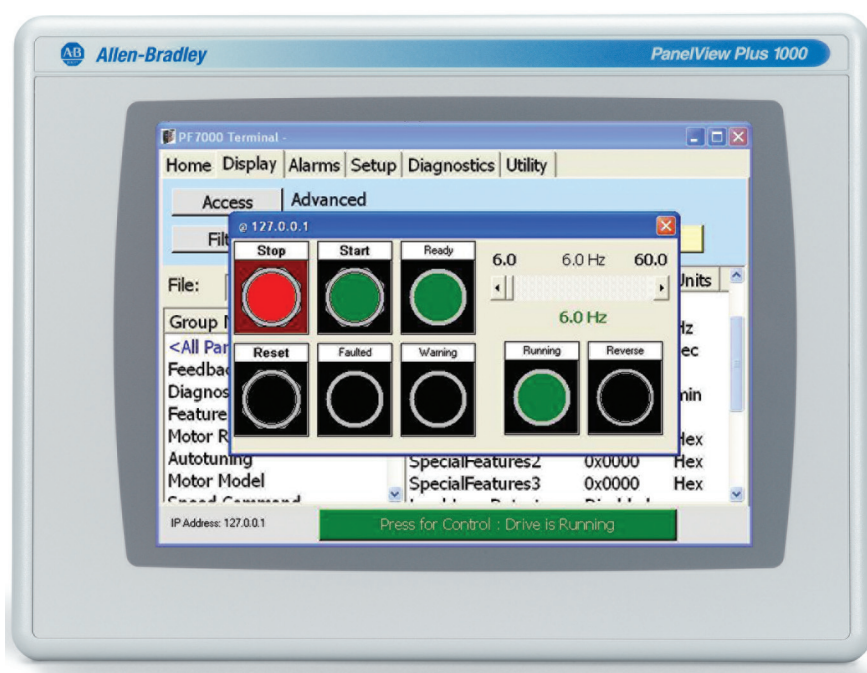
AB Allen-Bradley

PanelView Plus 1000

PF7000 Terminal -

Home Display Alarms Setup Diagnostics Utility

Access Advanced

Filt

File:

Group N

<All Par

Feedbac

Diagnos

Feature

Motor R

Autotuning

Motor Model

Units

Hz

ec

nin

Hex

SpecialFeatures2 0x0000 Hex

SpecialFeatures3 0x0000 Hex

@ 127.0.0.1

Stop

Start

Ready

6.0 6.0 Hz 60.0

6.0 Hz

Reset

Faulted

Warning

Running

Reverse

IP Address: 127.0.0.1

Press for Control : Drive is Running